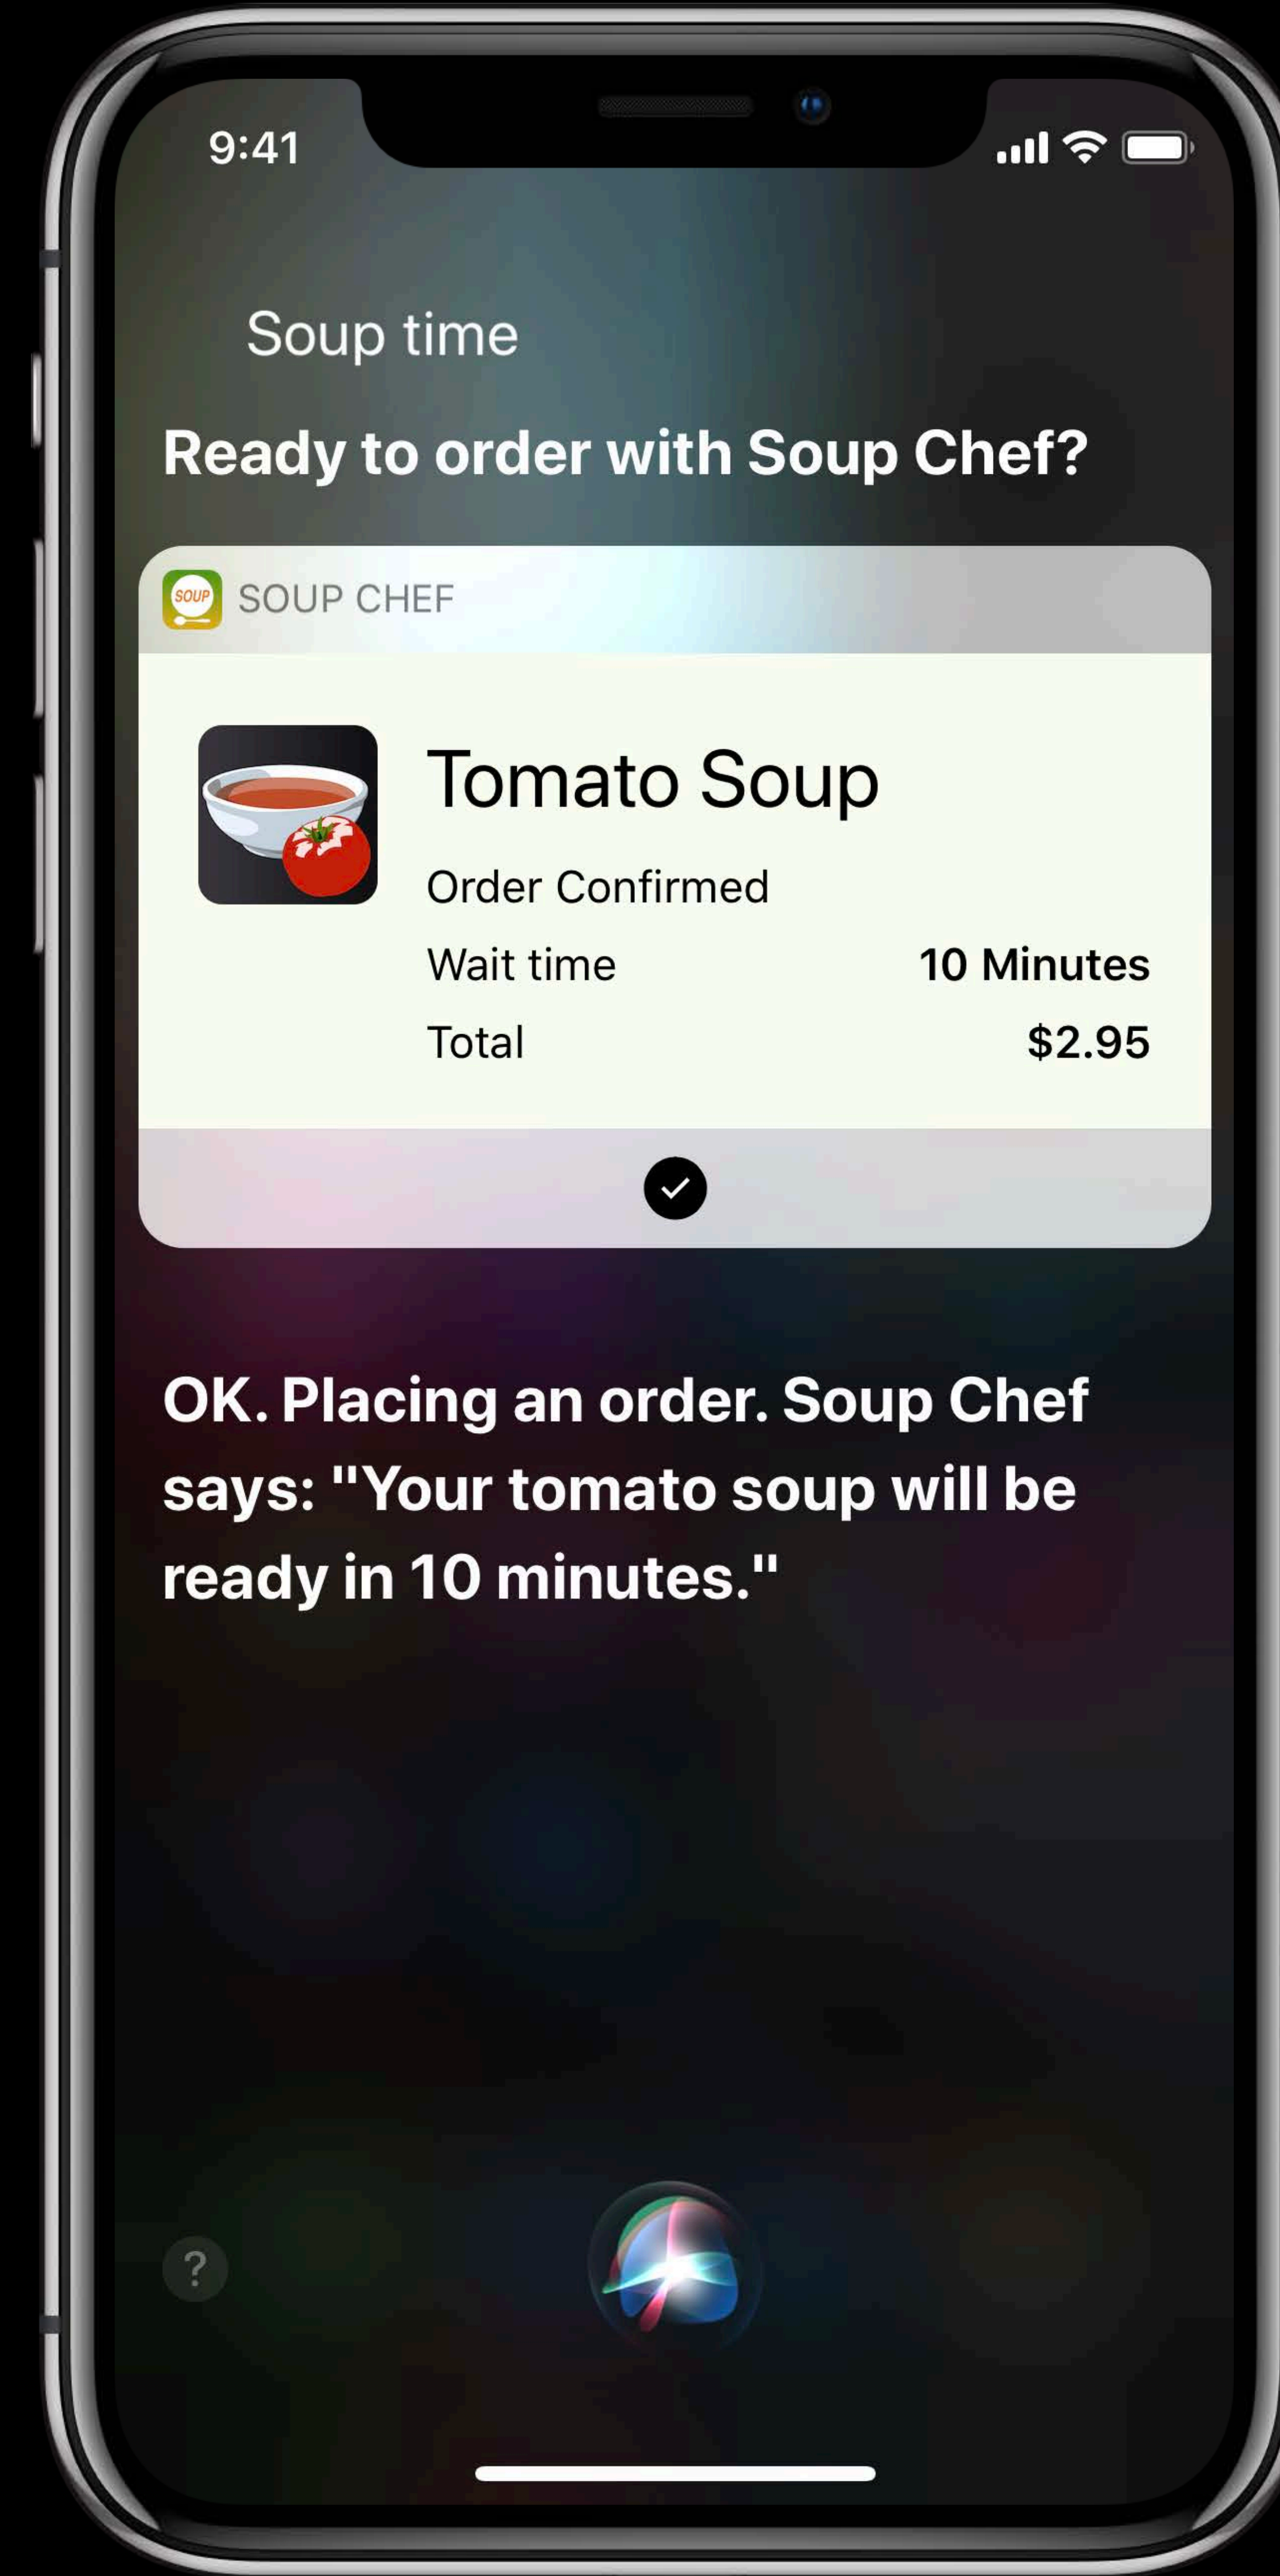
9:41

Soup time

Ready to order with Soup Chef?

SOUP SOUP CHEF

Tomato Soup

Order Confirmed

| Wait time | 10 Minutes |
|---|---|
| Total | $2.95 |

OK. Placing an order. Soup Chef says: "Your tomato soup will be ready in 10 minutes."

?